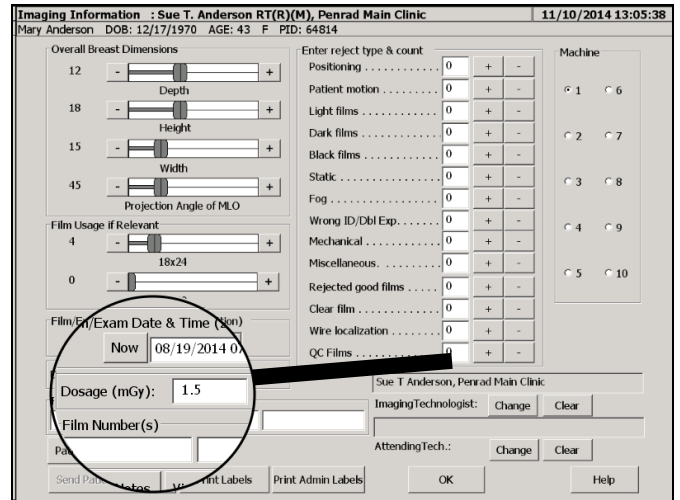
Imaging Information : Sue T. Anderson RT(R)(M), Penrad Main Clinic
11/10/2014 13:05:38
Mary Anderson DOB: 12/17/1970 AGE: 43 F PID: 64814

Overall Breast Dimensions
12 - + Depth
18 - + Height
15 - + Width
45 - + Projection Angle of MLO

Film Usage if Relevant
4 - + 18x24
0 - +

Film/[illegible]/Exam Date & Time ([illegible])
Now 08/19/2014 0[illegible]

Dosage (mGy): 1.5

Film Number(s)

Pa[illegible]

Send Pa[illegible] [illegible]tates Vi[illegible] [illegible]rint Labels Print Admin Labels

Enter reject type & count
Positioning . . . . . . . . . . . 0 + -
Patient motion . . . . . . . . 0 + -
Light films . . . . . . . . . . . 0 + -
Dark films . . . . . . . . . . . 0 + -
Black films . . . . . . . . . . . 0 + -
Static . . . . . . . . . . . . . . . 0 + -
Fog . . . . . . . . . . . . . . . . 0 + -
Wrong ID/Dbl Exp. . . . . . . 0 + -
Mechanical . . . . . . . . . . . 0 + -
Miscellaneous. . . . . . . . . 0 + -
Rejected good films . . . . . 0 + -
Clear film . . . . . . . . . . . . 0 + -
Wire localization . . . . . . . 0 + -
QC Films . . . . . . . . . . . . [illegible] + -

Machine
1 6
2 7
3 8
4 9
5 10

Sue T Anderson, Penrad Main Clinic
ImagingTechnologist: Change Clear
AttendingTech.: Change Clear
OK
Help